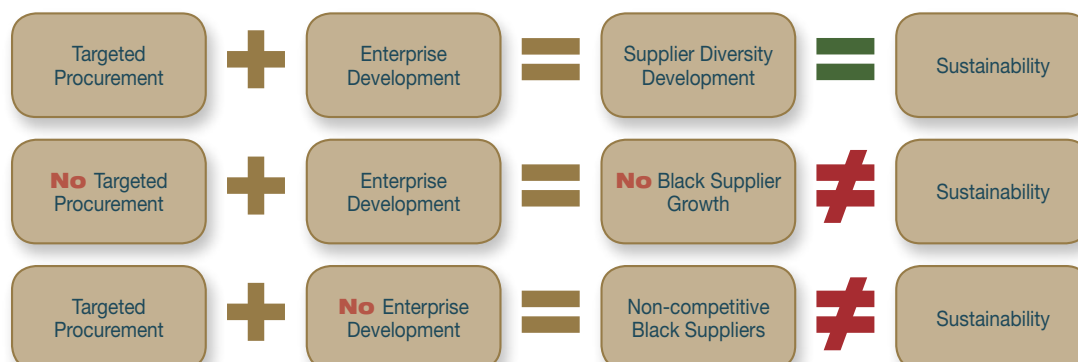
Targeted Procurement + Enterprise Development = Supplier Diversity Development = Sustainability

No Targeted Procurement + Enterprise Development = No Black Supplier Growth ≠ Sustainability

Targeted Procurement + No Enterprise Development = Non-competitive Black Suppliers ≠ Sustainability